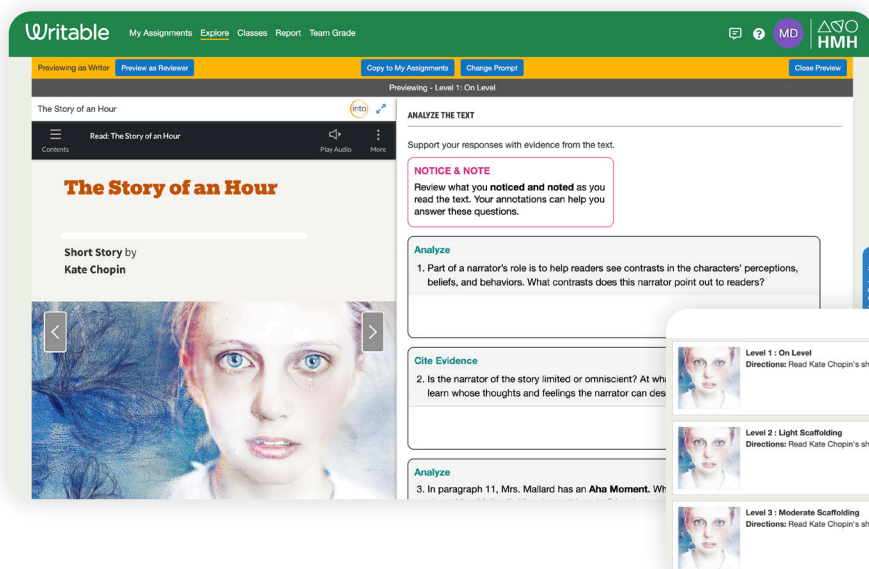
Writable My Assignments Explore Classes Report Team Grade

MD HMH

Previewing as Writer Preview as Reviewer Copy to My Assignments Change Prompt Close Preview

Previewing - Level 1: On Level

The Story of an Hour into

Contents Read: The Story of an Hour Play Audio More

The Story of an Hour

Short Story by
Kate Chopin

ANALYZE THE TEXT

Support your responses with evidence from the text.

NOTICE & NOTE
Review what you **noticed and noted** as you read the text. Your annotations can help you answer these questions.

Analyze
1. Part of a narrator's role is to help readers see contrasts in the characters' perceptions, beliefs, and behaviors. What contrasts does this narrator point out to readers?

Cite Evidence
2. Is the narrator of the story limited or omniscient? At wh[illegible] learn whose thoughts and feelings the narrator can des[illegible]

Analyze
3. In paragraph 11, Mrs. Mallard has an **Aha Moment.** Wh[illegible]

Level 1 : On Level
Directions: Read Kate Chopin's sh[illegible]

Level 2 : Light Scaffolding
Directions: Read Kate Chopin's sh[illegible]

Level 3 : Moderate Scaffolding
Directions: Read Kate Chopin's sh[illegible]